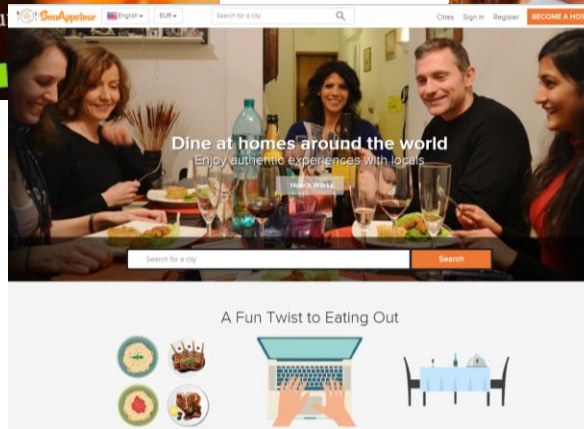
BonAppetour English ▾ EUR ▾ Search for a city Cities Sign in Register BECOME A HOS

Dine at homes around the world
Enjoy authentic experiences with locals
How it Works

Search for a city Search

A Fun Twist to Eating Out